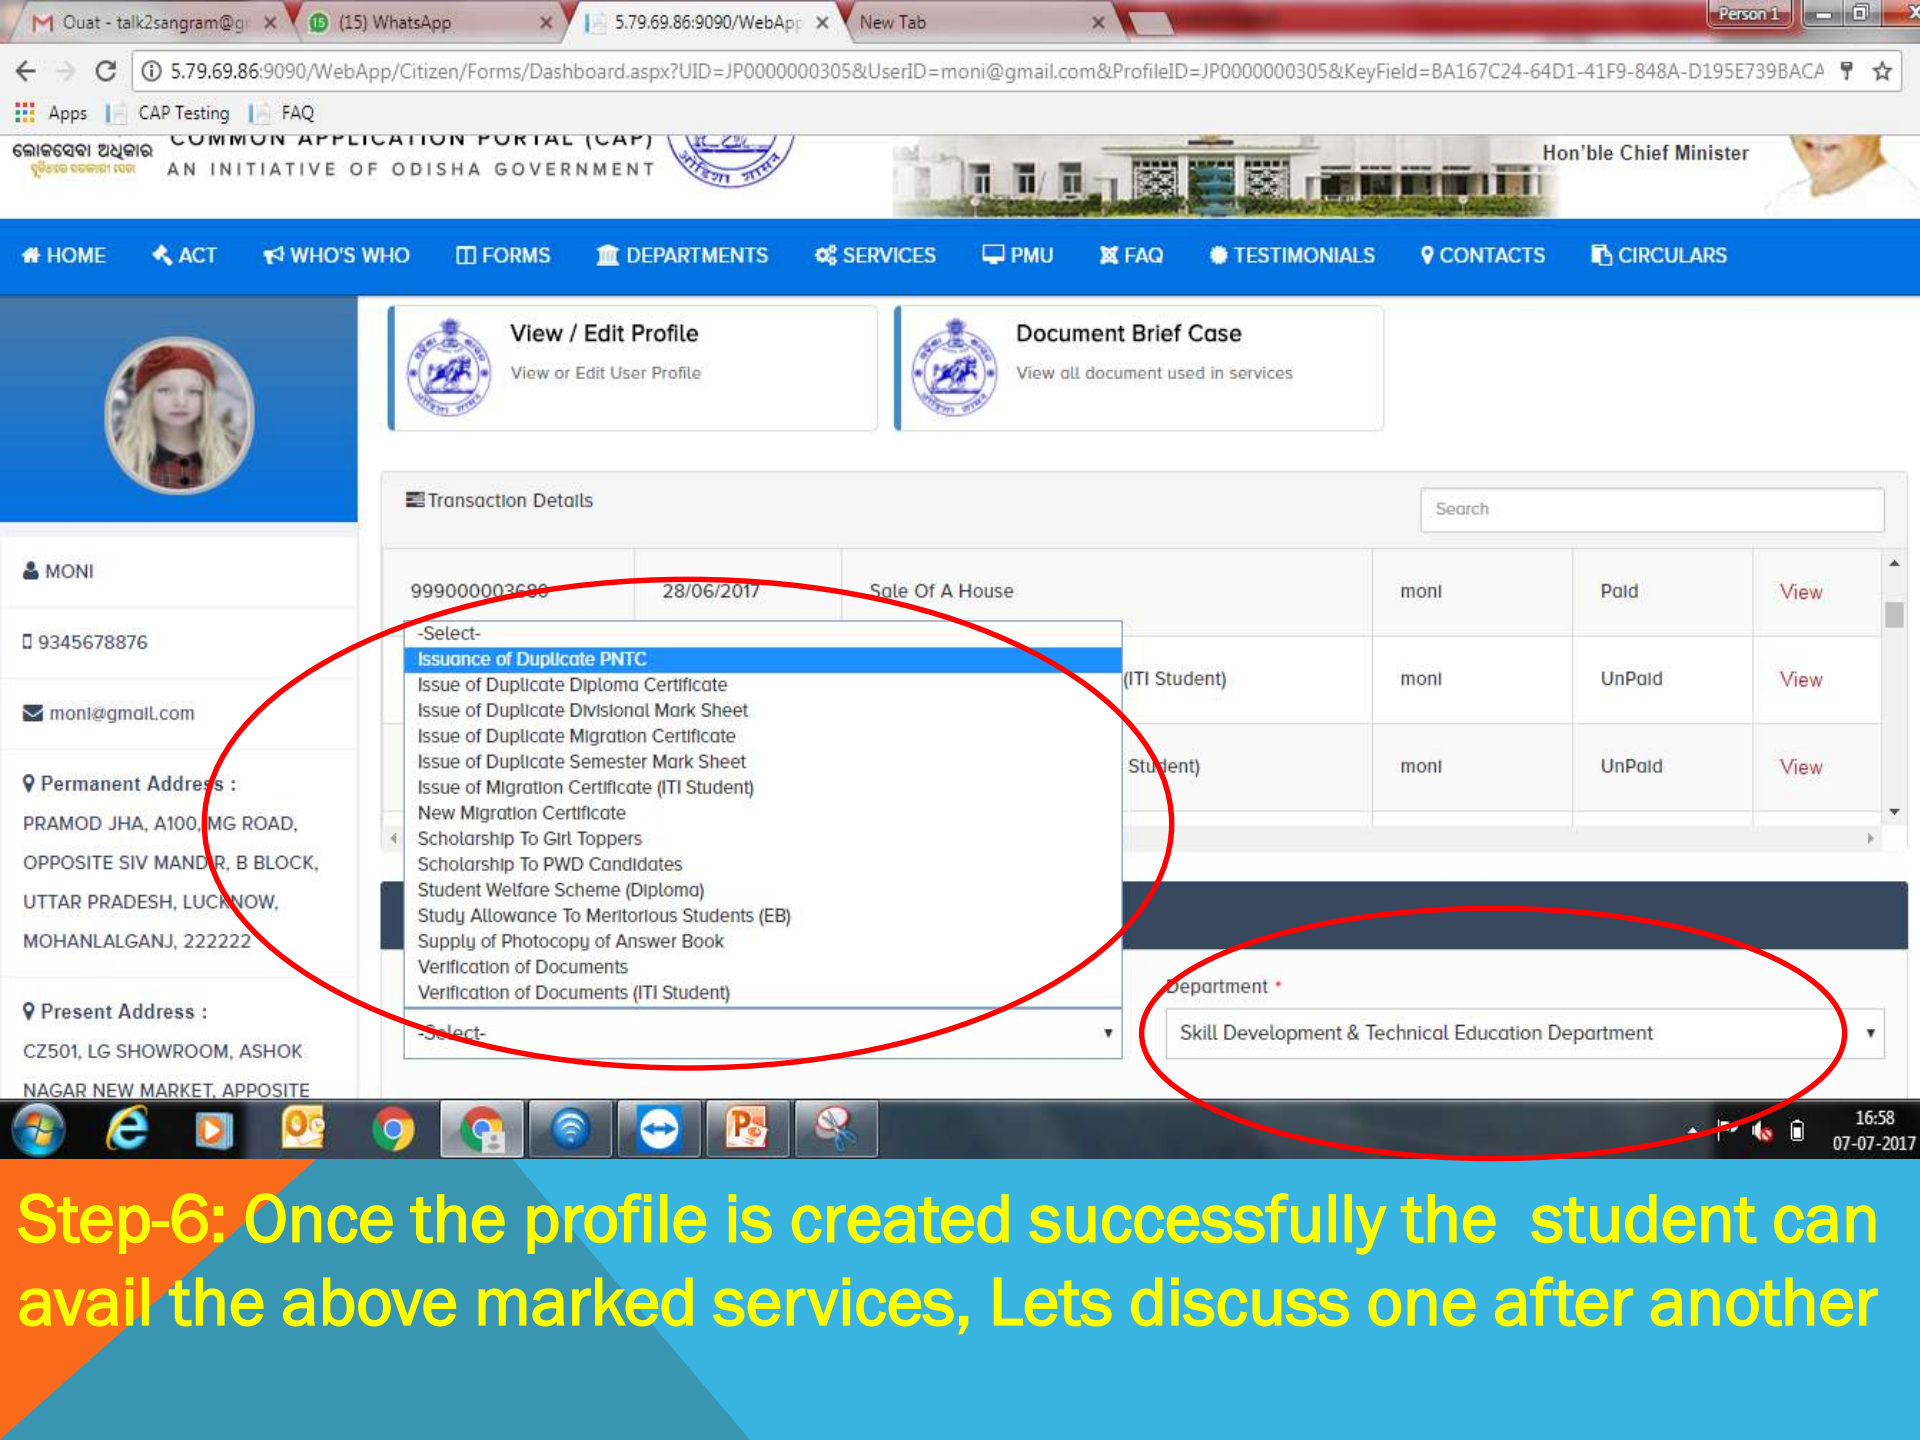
Ouat - talk2sangram@g ×
(15) WhatsApp ×
5.79.69.86:9090/WebApp ×
New Tab ×
Person 1

5.79.69.86:9090/WebApp/Citizen/Forms/Dashboard.aspx?UID=JP0000000305&UserID=moni@gmail.com&ProfileID=JP0000000305&KeyField=BA167C24-64D1-41F9-848A-D195E739BACA

Apps CAP Testing FAQ

COMMON APPLICATION PORTAL (CAP)
AN INITIATIVE OF ODISHA GOVERNMENT
Hon'ble Chief Minister

HOME ACT WHO'S WHO FORMS DEPARTMENTS SERVICES PMU FAQ TESTIMONIALS CONTACTS CIRCULARS

View / Edit Profile
View or Edit User Profile

Document Brief Case
View all document used in services

MONI
9345678876
moni@gmail.com
Permanent Address :
PRAMOD JHA, A100, MG ROAD, OPPOSITE SIV MANDIR, B BLOCK, UTTAR PRADESH, LUCKNOW, MOHANLALGANJ, 222222
Present Address :
CZ501, LG SHOWROOM, ASHOK NAGAR NEW MARKET, APPOSITE

Transaction Details
Search

| 999000003680 | 28/06/2017 | Sale Of A House | moni | Paid | View |
|---|---|---|---|---|---|
| | | (ITI Student) | moni | UnPaid | View |
| | | Student) | moni | UnPaid | View |

-Select-
Issuance of Duplicate PNTC
Issue of Duplicate Diploma Certificate
Issue of Duplicate Divisional Mark Sheet
Issue of Duplicate Migration Certificate
Issue of Duplicate Semester Mark Sheet
Issue of Migration Certificate (ITI Student)
New Migration Certificate
Scholarship To Girl Toppers
Scholarship To PWD Candidates
Student Welfare Scheme (Diploma)
Study Allowance To Meritorious Students (EB)
Supply of Photocopy of Answer Book
Verification of Documents
Verification of Documents (ITI Student)
-Select-

Department *
Skill Development & Technical Education Department

16:58
07-07-2017

Step-6: Once the profile is created successfully the student can avail the above marked services, Lets discuss one after another